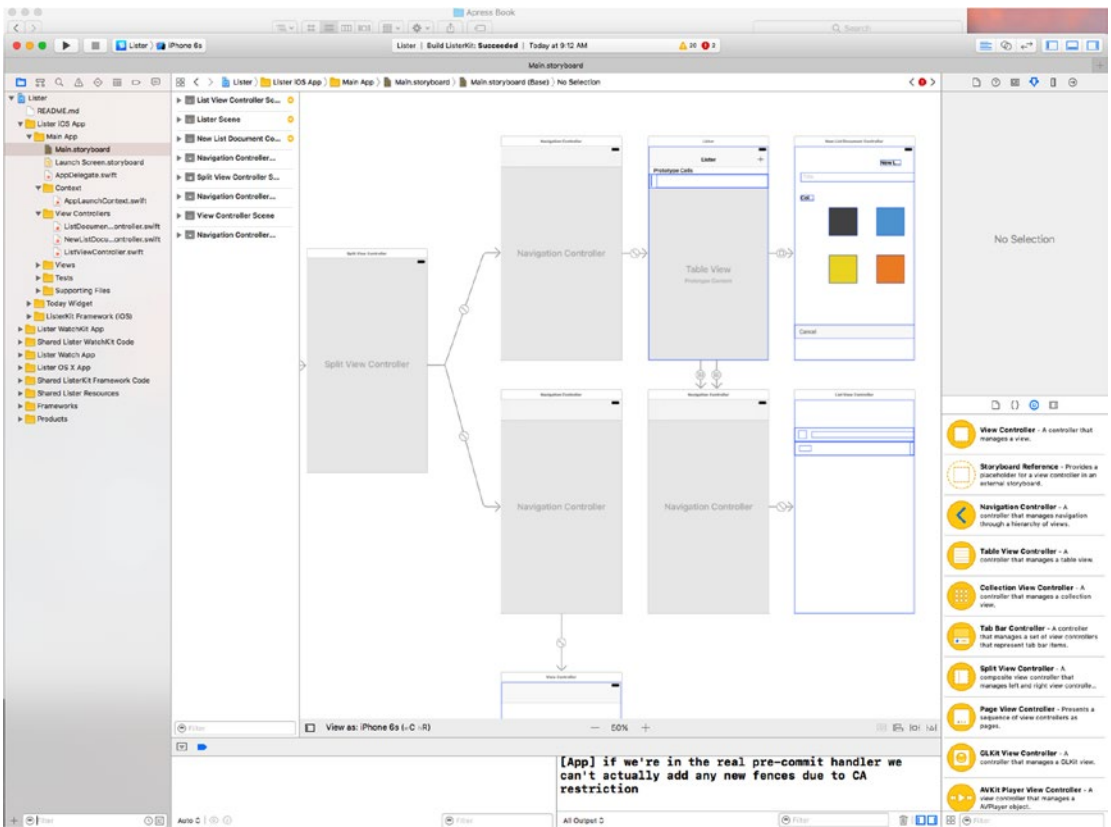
Apress Book

Q Search

Lister | iPhone 6s

Lister | Build ListerKit: Succeeded | Today at 9:12 AM

⚠ 20 ❗2

Main.storyboard

Lister > Lister iOS App > Main App > Main.storyboard > Main.storyboard (Base) > No Selection

Lister
README.md
Lister iOS App
Main App
Main.storyboard
Launch Screen.storyboard
AppDelegate.swift
Context
AppLaunchContext.swift
View Controllers
ListDocumen...ontroller.swift
NewListDocu...ontroller.swift
ListViewController.swift
Views
Tests
Supporting Files
Today Widget
ListerKit Framework (iOS)
Lister WatchKit App
Shared Lister WatchKit Code
Lister Watch App
Lister OS X App
Shared ListerKit Framework Code
Shared Lister Resources
Frameworks
Products

List View Controller Sc...
Lister Scene
New List Document Co...
Navigation Controller...
Split View Controller S...
Navigation Controller...
View Controller Scene
Navigation Controller...

Split View Controller
Navigation Controller
Lister
Prototype Cells
Table View
Prototype Content
Cancel
Navigation Controller
Navigation Controller

No Selection

View Controller - A controller that manages a view.

Storyboard Reference - Provides a placeholder for a view controller in an external storyboard.

Navigation Controller - A controller that manages navigation through a hierarchy of views.

Table View Controller - A controller that manages a table view.

Collection View Controller - A controller that manages a collection view.

Tab Bar Controller - A controller that manages a set of view controllers that represent tab bar items.

Split View Controller - A composite view controller that manages left and right view controlle...

Page View Controller - Presents a sequence of view controllers as pages.

GLKit View Controller - A controller that manages a GLKit view.

AVKit Player View Controller - A view controller that manages a AVPlayer object.

Filter

View as: iPhone 6s (wC hR)

— 50% +

[App] if we're in the real pre-commit handler we can't actually add any new fences due to CA restriction

Auto

Filter

All Output

Filter

Filter